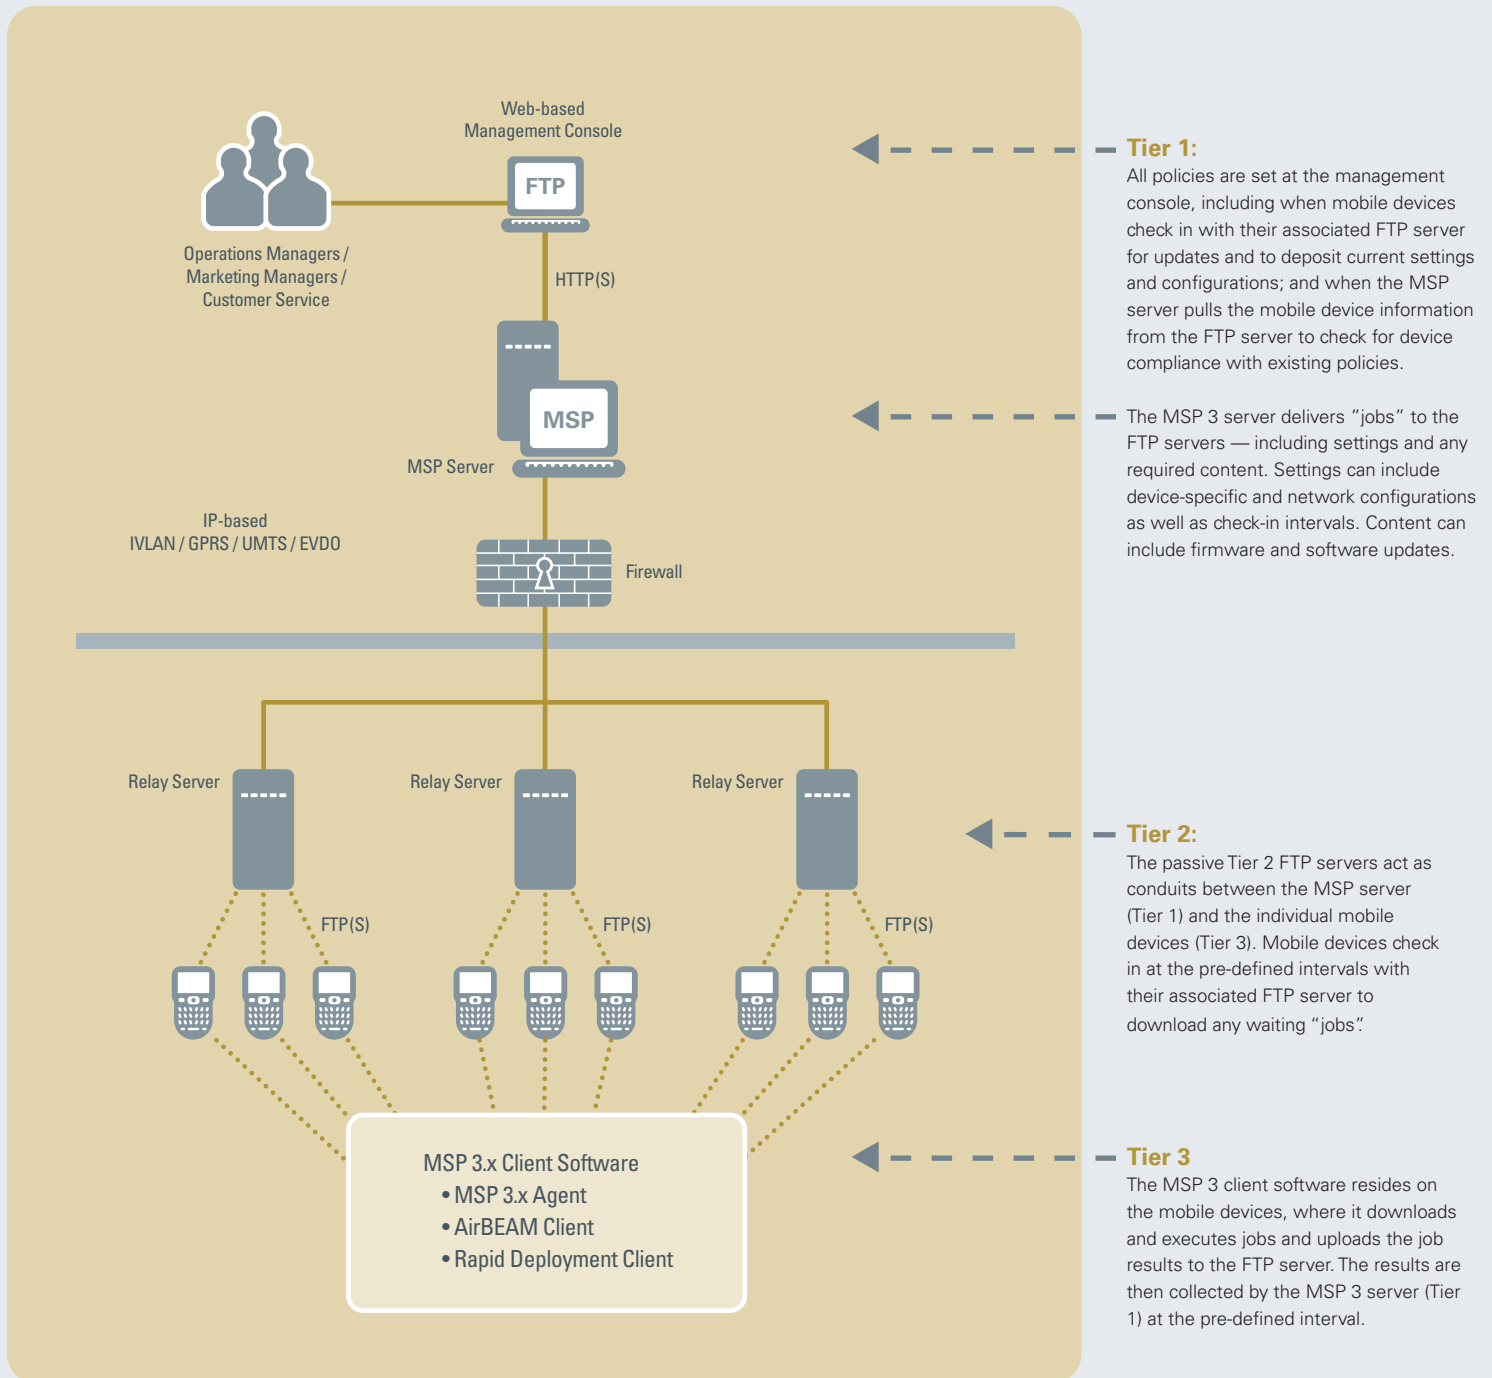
Web-based
Management Console

FTP

Operations Managers / Marketing Managers / Customer Service

HTTP(S)

MSP

MSP Server

IP-based
IVLAN / GPRS / UMTS / EVDO

Firewall

Relay Server

Relay Server

Relay Server

FTP(S)

FTP(S)

FTP(S)

MSP 3.x Client Software
• MSP 3.x Agent
• AirBEAM Client
• Rapid Deployment Client

Tier 1:
All policies are set at the management console, including when mobile devices check in with their associated FTP server for updates and to deposit current settings and configurations; and when the MSP server pulls the mobile device information from the FTP server to check for device compliance with existing policies.

The MSP 3 server delivers "jobs" to the FTP servers — including settings and any required content. Settings can include device-specific and network configurations as well as check-in intervals. Content can include firmware and software updates.

Tier 2:
The passive Tier 2 FTP servers act as conduits between the MSP server (Tier 1) and the individual mobile devices (Tier 3). Mobile devices check in at the pre-defined intervals with their associated FTP server to download any waiting "jobs".

Tier 3
The MSP 3 client software resides on the mobile devices, where it downloads and executes jobs and uploads the job results to the FTP server. The results are then collected by the MSP 3 server (Tier 1) at the pre-defined interval.